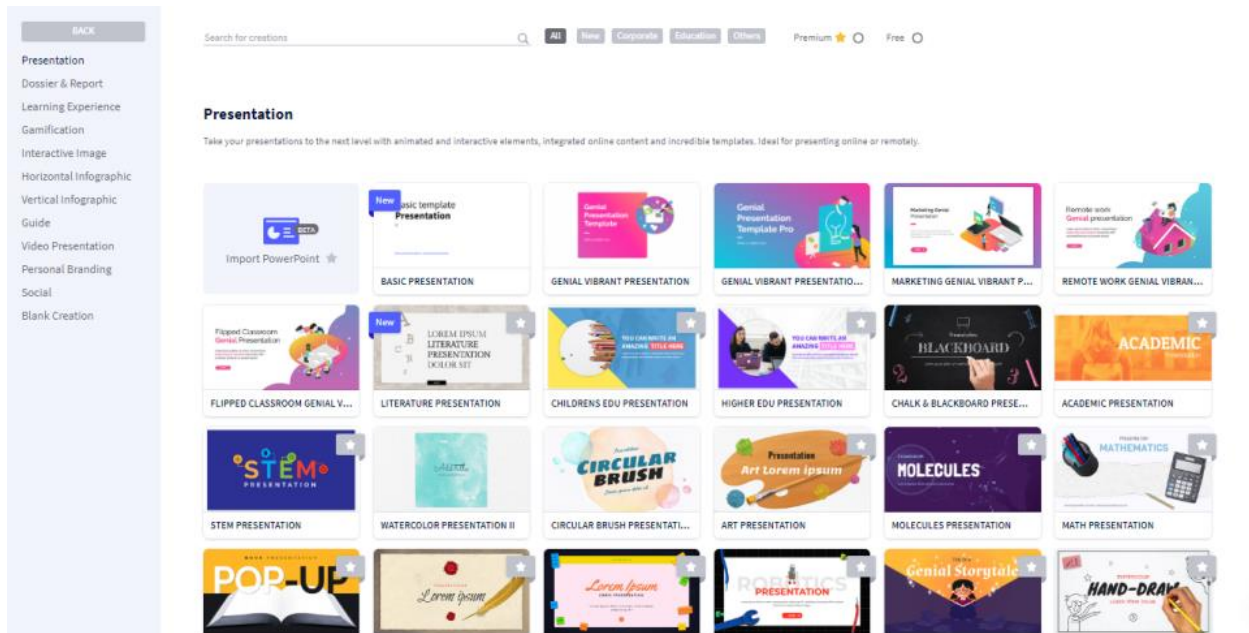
BACK

Presentation
Dossier & Report
Learning Experience
Gamification
Interactive Image
Horizontal Infographic
Vertical Infographic
Guide
Video Presentation
Personal Branding
Social
Blank Creation

Search for creations

All New Corporate Education Others Premium Free

Presentation

Take your presentations to the next level with animated and interactive elements, integrated online content and incredible templates. Ideal for presenting online or remotely.

BETA
Import PowerPoint

New
Basic template
Presentation
BASIC PRESENTATION

Genial Presentation Template
GENIAL VIBRANT PRESENTATION

Genial Presentation Template Pro
GENIAL VIBRANT PRESENTATIO...

Marketing Genial Presentation
MARKETING GENIAL VIBRANT P...

Remote work Genial presentation
REMOTE WORK GENIAL VIBRAN...

Flipped Classroom Genial Presentation
FLIPPED CLASSROOM GENIAL V...

New
LOREM IPSUM LITERATURE PRESENTATION DOLOR SIT
LITERATURE PRESENTATION

YOU CAN WRITE AN AMAZING TITLE HERE
CHILDRENS EDU PRESENTATION

YOU CAN WRITE AN AMAZING TITLE HERE
HIGHER EDU PRESENTATION

BLACKBOARD
CHALK & BLACKBOARD PRESE...

ACADEMIC
ACADEMIC PRESENTATION

STEM PRESENTATION
STEM PRESENTATION

WATERCOLOR PRESENTATION II

CIRCULAR BRUSH
CIRCULAR BRUSH PRESENTATI...

Presentation
Art Lorem ipsum
ART PRESENTATION

MOLECULES
MOLECULES PRESENTATION

MATHEMATICS
MATH PRESENTATION

BOOK PRESENTATION
POP-UP

Lorem ipsum

Lorem Ipsum

ROBOTICS
PRESENTATION

Genial Storytale

HAND-DRAW